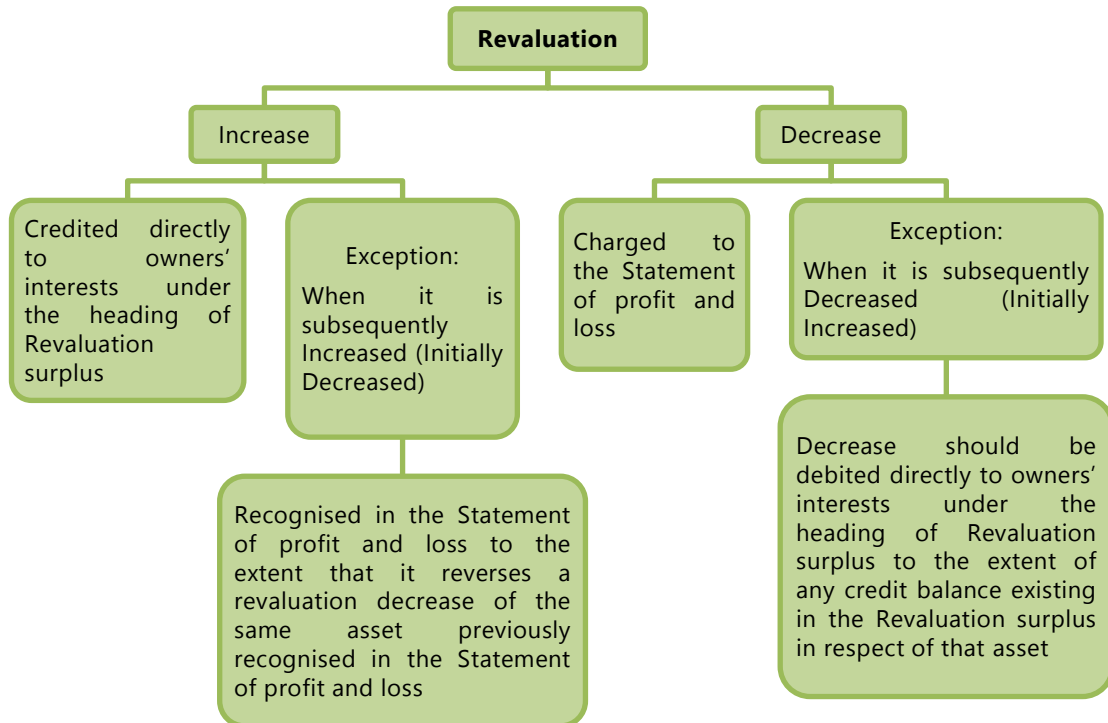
Revaluation

Increase

Decrease

Credited directly to owners' interests under the heading of Revaluation surplus

Exception:
When it is subsequently Increased (Initially Decreased)

Recognised in the Statement of profit and loss to the extent that it reverses a revaluation decrease of the same asset previously recognised in the Statement of profit and loss

Charged to the Statement of profit and loss

Exception:
When it is subsequently Decreased (Initially Increased)

Decrease should be debited directly to owners' interests under the heading of Revaluation surplus to the extent of any credit balance existing in the Revaluation surplus in respect of that asset